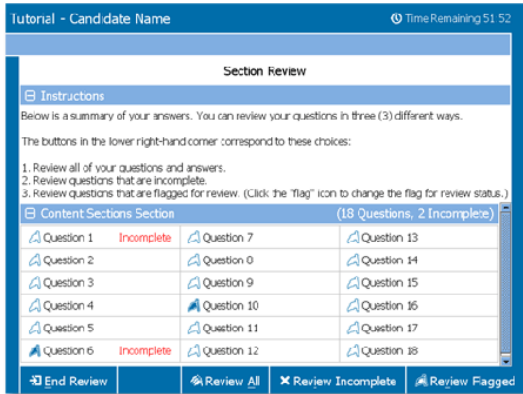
Tutorial - Candidate Name

Time Remaining 51:52

Section Review

Instructions

Below is a summary of your answers. You can review your questions in three (3) different ways.

The buttons in the lower right-hand corner correspond to these choices:

1. Review all of your questions and answers.
2. Review questions that are incomplete.
3. Review questions that are flagged for review. (Click the "flag" icon to change the flag for review status.)

Content Sections Section (18 Questions, 2 Incomplete)

| | | |
|---|---|---|
| Question 1 Incomplete | Question 7 | Question 13 |
| Question 2 | Question 8 | Question 14 |
| Question 3 | Question 9 | Question 15 |
| Question 4 | Question 10 | Question 16 |
| Question 5 | Question 11 | Question 17 |
| Question 6 Incomplete | Question 12 | Question 18 |

End Review | Review All | Review Incomplete | Review Flagged